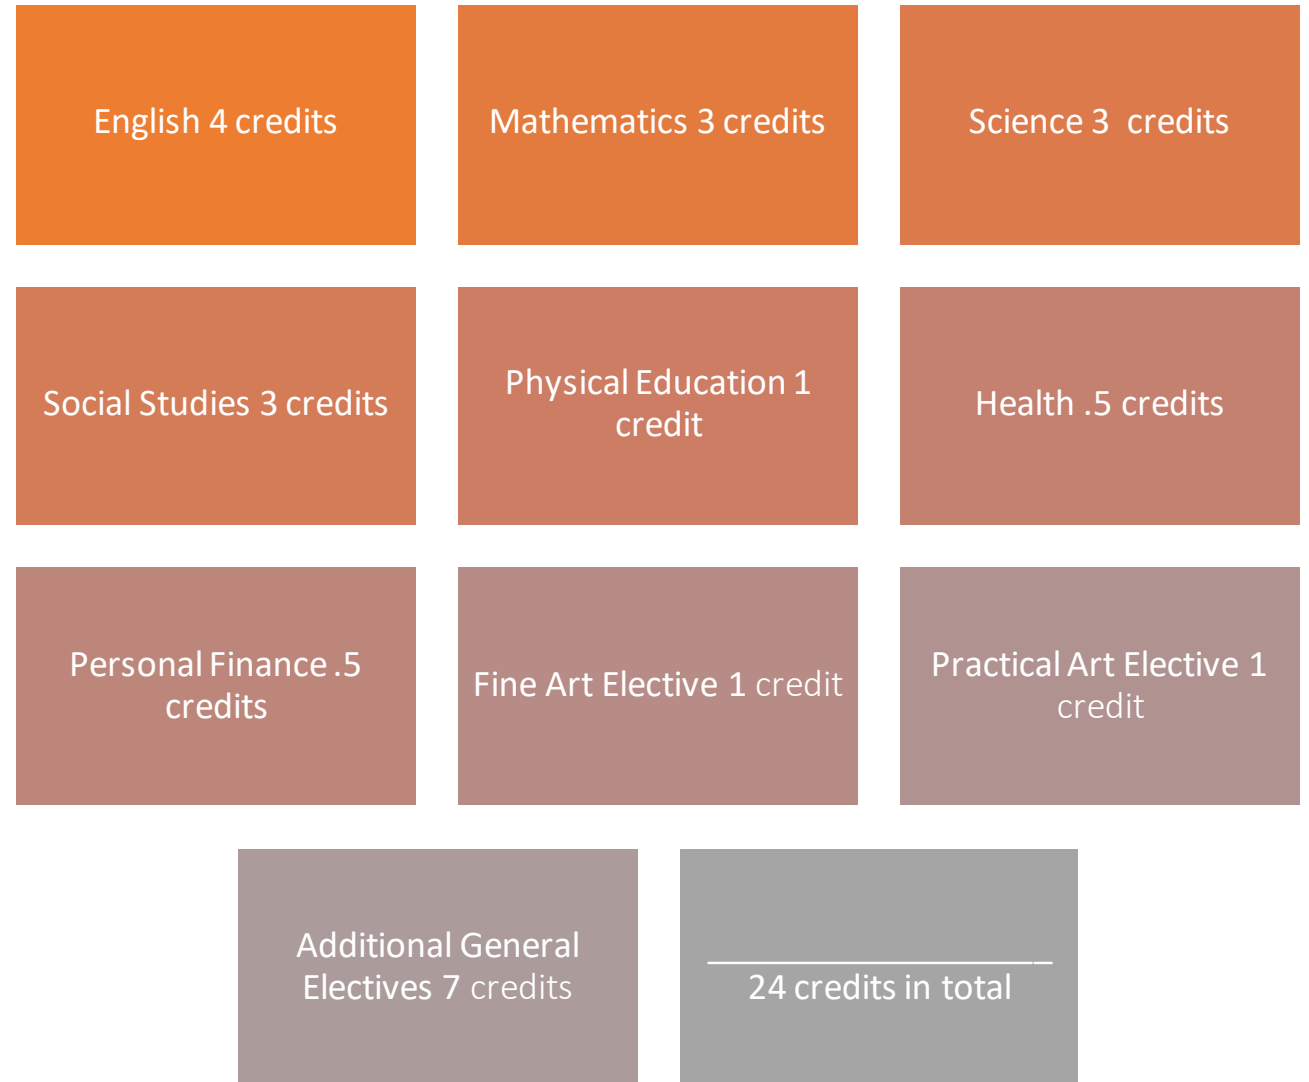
English 4 credits

Mathematics 3 credits

Science 3 credits

Social Studies 3 credits

Physical Education 1 credit

Health .5 credits

Personal Finance .5 credits

Fine Art Elective 1 credit

Practical Art Elective 1 credit

Additional General Electives 7 credits

______________________
24 credits in total